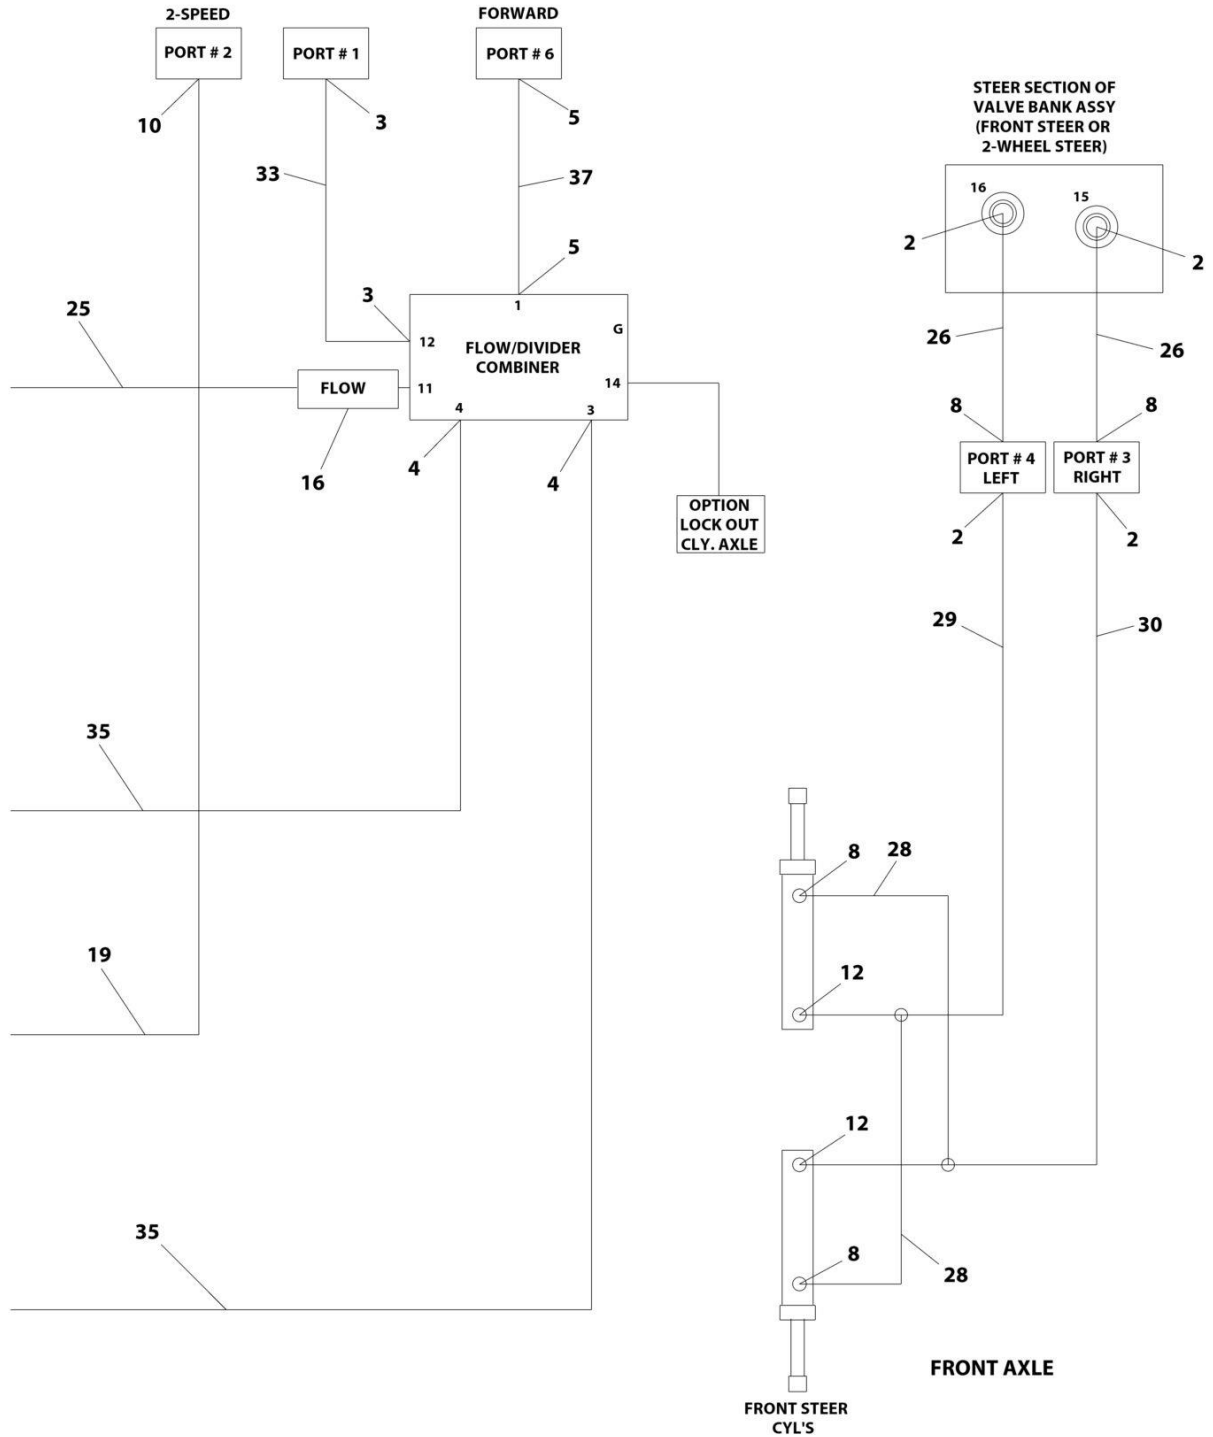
2-SPEED
PORT # 2
10

PORT # 1
3
33

FORWARD
PORT # 6
5
37
5

STEER SECTION OF VALVE BANK ASSY (FRONT STEER OR 2-WHEEL STEER)
16
15
2
2

3
1
12
G
FLOW/DIVIDER COMBINER
25
FLOW
11
14
4
3
16
4
4

OPTION LOCK OUT CLY. AXLE

26
26
8
8
PORT # 4 LEFT
PORT # 3 RIGHT
2
2
29
30

35

8
28
12

19

12

8
28

35

FRONT AXLE

FRONT STEER CYL'S